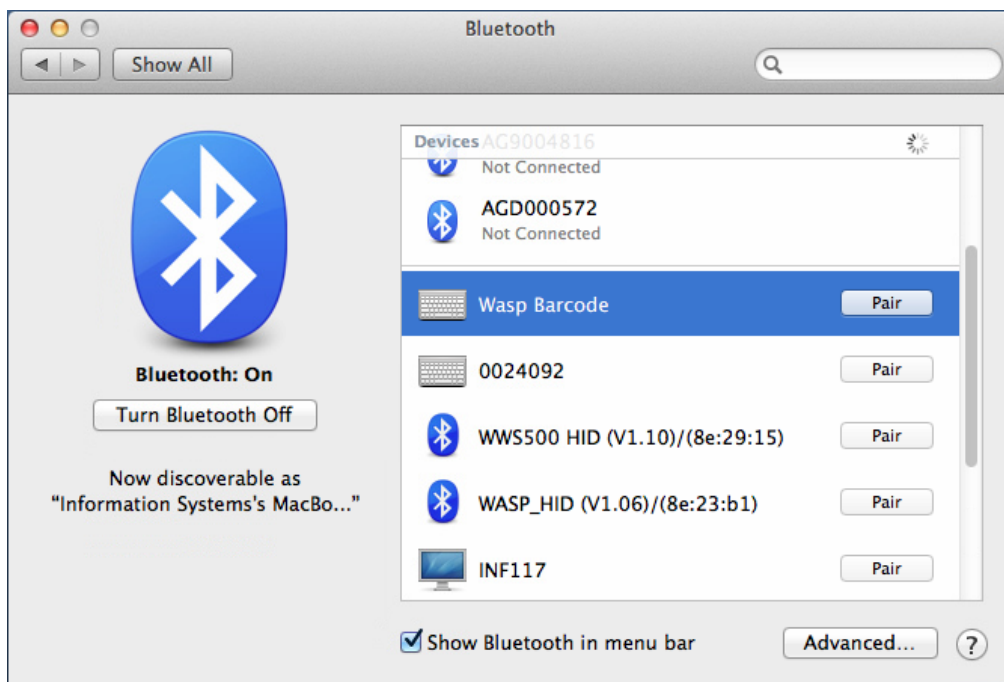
Bluetooth

Show All

Bluetooth: On

Turn Bluetooth Off

Now discoverable as
“Information Systems's MacBo...”

Devices AG9004816
Not Connected

AGD000572
Not Connected

Wasp Barcode Pair

0024092 Pair

WWS500 HID (V1.10)/(8e:29:15) Pair

WASP_HID (V1.06)/(8e:23:b1) Pair

INF117 Pair

Show Bluetooth in menu bar

Advanced...

?